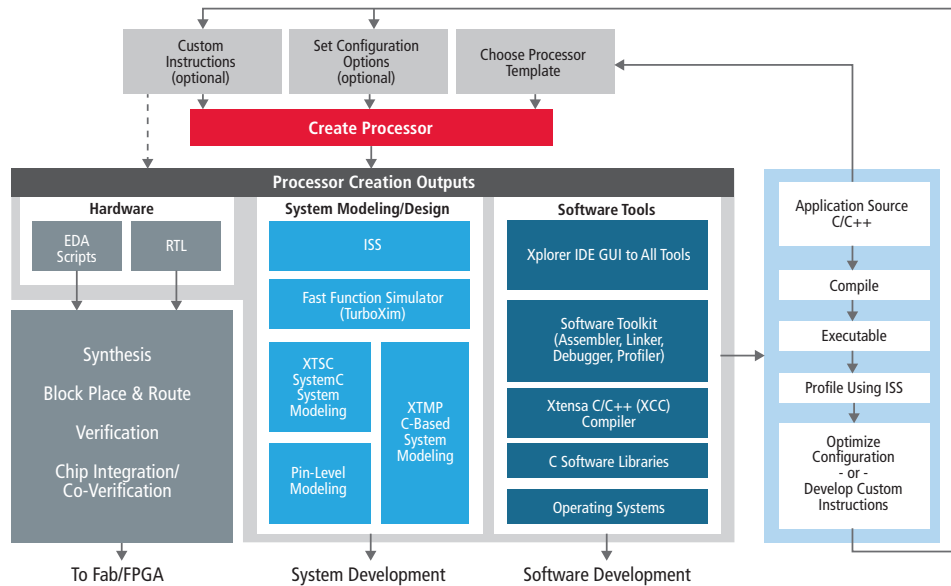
Custom Instructions (optional)

Set Configuration Options (optional)

Choose Processor Template

Create Processor

Processor Creation Outputs

Hardware

EDA Scripts

RTL

Synthesis

Block Place & Route

Verification

Chip Integration/ Co-Verification

To Fab/FPGA

System Modeling/Design

ISS

Fast Function Simulator (TurboXim)

XTSC SystemC System Modeling

Pin-Level Modeling

XTMP C-Based System Modeling

System Development

Software Tools

Xplorer IDE GUI to All Tools

Software Toolkit (Assembler, Linker, Debugger, Profiler)

Xtensa C/C++ (XCC) Compiler

C Software Libraries

Operating Systems

Software Development

Application Source C/C++

Compile

Executable

Profile Using ISS

Optimize Configuration - or - Develop Custom Instructions